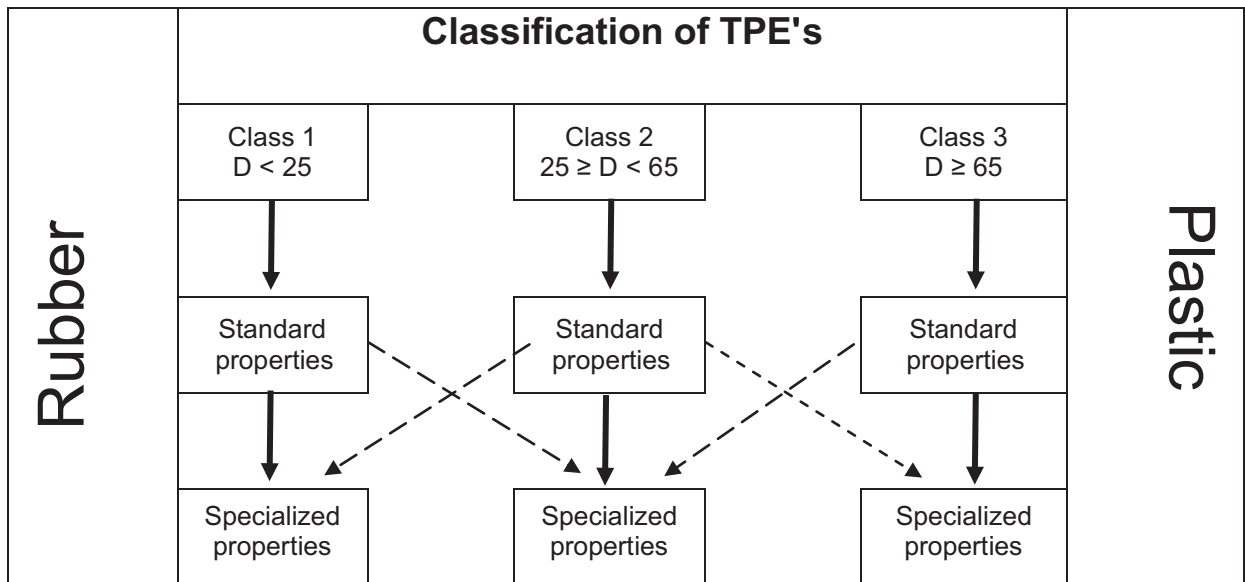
Classification of TPE's

Rubber

Class 1
D < 25

Class 2
25 ≥ D < 65

Class 3
D ≥ 65

Plastic

Standard properties

Standard properties

Standard properties

Specialized properties

Specialized properties

Specialized properties